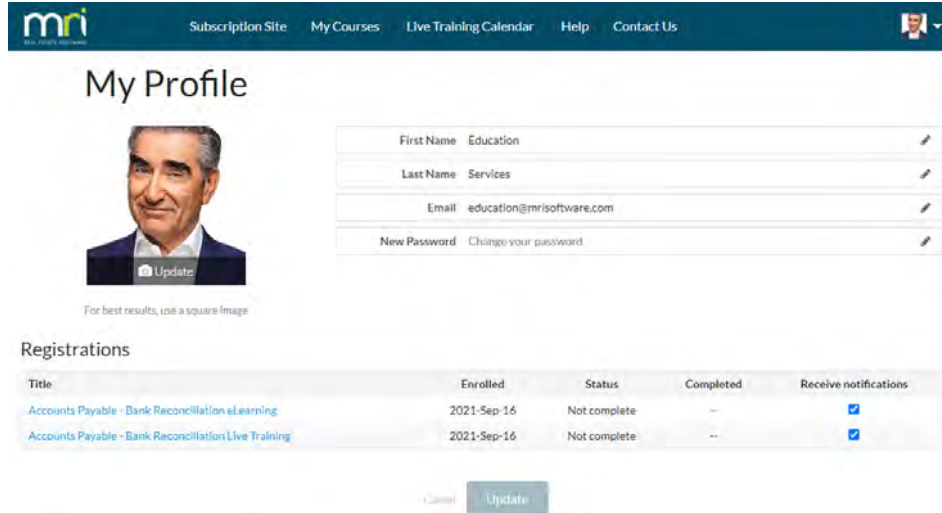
mri
REAL ESTATE SOFTWARE

Subscription Site My Courses Live Training Calendar Help Contact Us

My Profile

Update

For best results, use a square image

| First Name | Education |
|---|---|
| Last Name | Services |
| Email | education@mrisoftware.com |
| New Password | Change your password |

Registrations

| Title | Enrolled | Status | Completed | Receive notifications |
|---|---|---|---|---|
| Accounts Payable - Bank Reconciliation eLearning | 2021-Sep-16 | Not complete | -- | ☑ |
| Accounts Payable - Bank Reconciliation Live Training | 2021-Sep-16 | Not complete | -- | ☑ |

Cancel Update